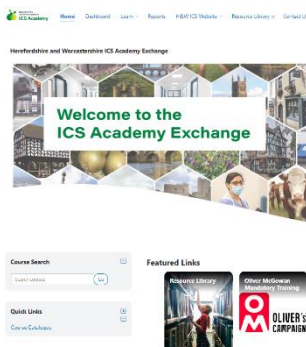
ICS Academy

Home Dashboard Learn Reports H&W ICS Website Resource Library Contact Us

Herefordshire and Worcestershire ICS Academy Exchange

Welcome to the ICS Academy Exchange

Course Search

Search courses

Go

Quick Links

Course Catalogues

Featured Links

Resource Library

Oliver McGowan Mandatory Training

OM

OLIVER's CAMPAIGN